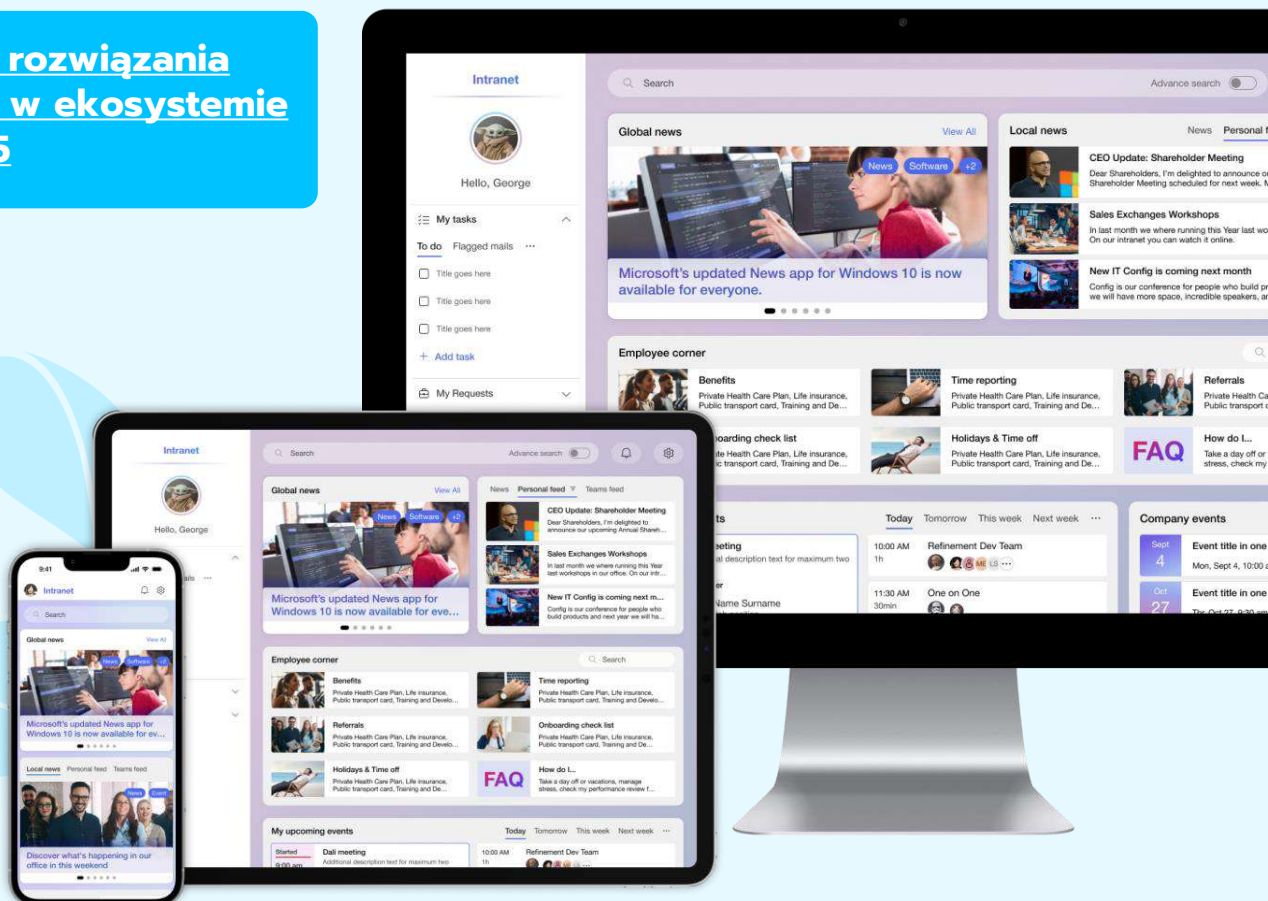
rozwiązania
w ekosystemie
5

Intranet
Search
Advance search
Hello, George
My tasks
To do Flagged mails ···
Title goes here
Title goes here
Title goes here
+ Add task
My Requests

Global news
View All
News Software +2
Microsoft's updated News app for Windows 10 is now available for everyone.

Local news
News Personal f
CEO Update: Shareholder Meeting
Dear Shareholders, I'm delighted to announce o Shareholder Meeting scheduled for next week. M
Sales Exchanges Workshops
In last month we where running this Year last wo On our intranet you can watch it online.
New IT Config is coming next month
Config is our conference for people who build pr we will have more space, incredible speakers, ar

Employee corner
Benefits
Private Health Care Plan, Life insurance, Public transport card, Training and De...
Time reporting
Private Health Care Plan, Life insurance, Public transport card, Training and De...
Referrals
Private Health Ca Public transport c
oarding check list
te Health Care Plan, Life insurance, c transport card, Training and De...
Holidays & Time off
Private Health Care Plan, Life insurance, Public transport card, Training and De...
FAQ
How do I...
Take a day off or stress, check my

ts
Today Tomorrow This week Next week ···
eeting
al description text for maximum two
10:00 AM 1h
Refinement Dev Team
Name Surname
11:30 AM 30min
One on One

Company events
Sept 4
Event title in one
Mon, Sept 4, 10:00 a
Oct 27
Event title in one

Intranet
Search
Advance search
Hello, George
Global news
View All
News Software +2
Microsoft's updated News app for Windows 10 is now available for eve...
News Personal feed Teams feed
CEO Update: Shareholder Meeting
Dear Shareholders, I'm delighted to announce our upcoming Annual Shareh...
Sales Exchanges Workshops
In last month we where running this Year last workshops in our office. On our intr...
New IT Config is coming next m...
Config is our conference for people who build products and next year we will ha...
Employee corner
Search
Benefits
Private Health Care Plan, Life insurance, Public transport card, Training and Develo...
Time reporting
Private Health Care Plan, Life insurance, Public transport card, Training and Develo...
Referrals
Private Health Care Plan, Life insurance, Public transport card, Training and Develo...
Onboarding check list
Private Health Care Plan, Life insurance, Public transport card, Training and De...
Holidays & Time off
Private Health Care Plan, Life insurance, Public transport card, Training and De...
FAQ
How do I...
Take a day off or vacations, manage stress, check my performance review f...
My upcoming events
Today Tomorrow This week Next week ···
Started 9:00 am
Dali meeting
Additional description text for maximum two
10:00 AM 1h
Refinement Dev Team

9:41
Intranet
Search
Global news
View All
News Software +2
Microsoft's updated News app for Windows 10 is now available for ev...
Local news Personal feed Teams feed
News Event
Discover what's happening in our office in this weekend